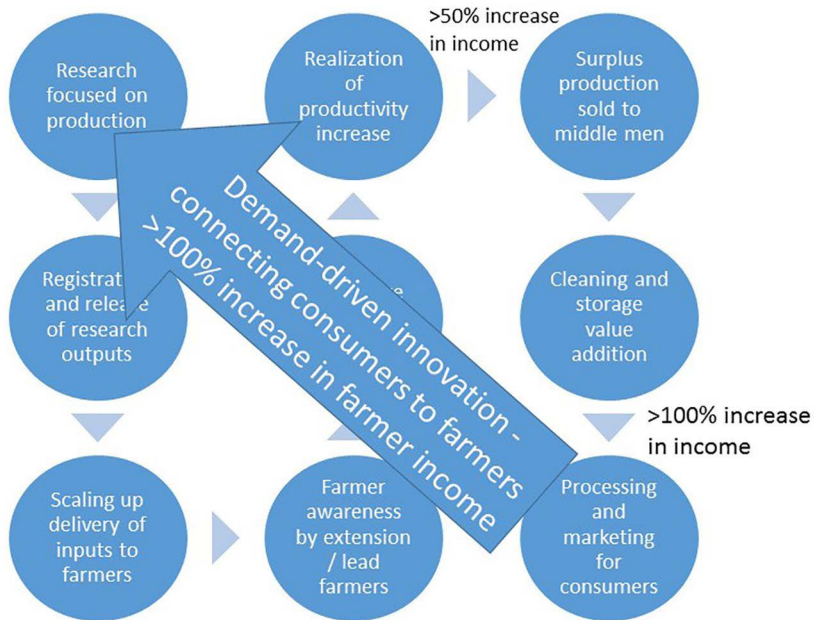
Research focused on production

Realization of productivity increase

>50% increase in income

Surplus production sold to middle men

Registrat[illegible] and relea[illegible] of research outputs

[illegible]

Cleaning and storage value addition

>100% increase in income

Scaling up delivery of inputs to farmers

Farmer awareness by extension / lead farmers

Processing and marketing for consumers

Demand-driven innovation - connecting consumers to farmers >100% increase in farmer income